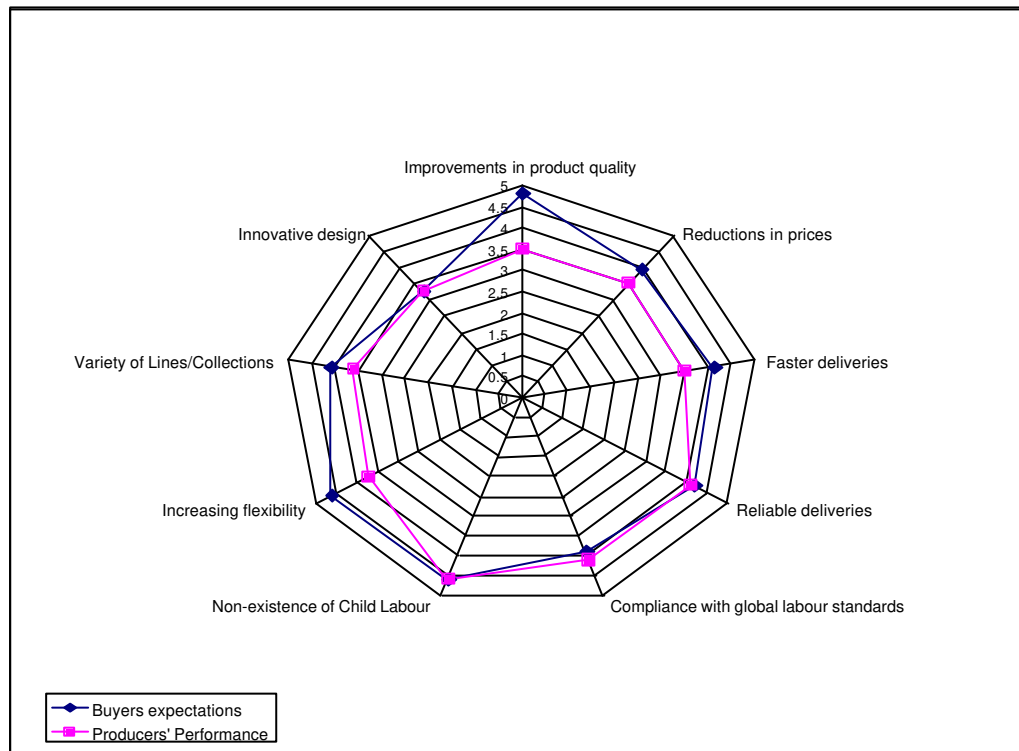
Improvements in product quality

5
4.5
4
3.5
3
2.5
2
1.5
1
0.5
0

Reductions in prices

Faster deliveries

Reliable deliveries

Compliance with global labour standards

Non-existence of Child Labour

Increasing flexibility

Variety of Lines/Collections

Innovative design

Buyers expectations
Producers' Performance